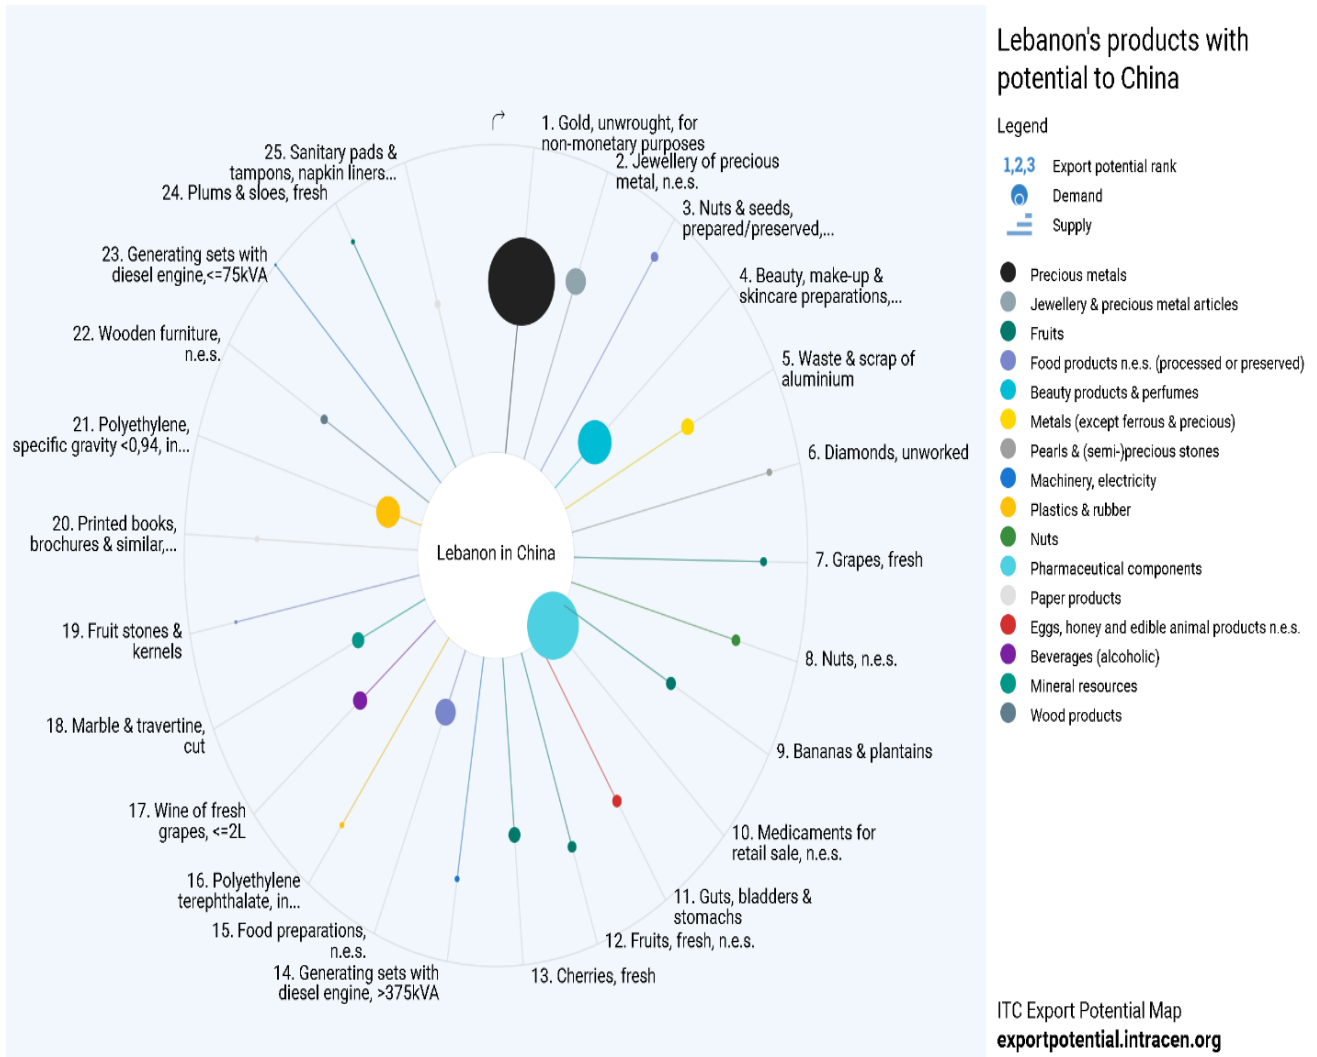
1. Gold, unwrought, for non-monetary purposes

2. Jewellery of precious metal, n.e.s.

3. Nuts & seeds, prepared/preserved,...

4. Beauty, make-up & skincare preparations,...

5. Waste & scrap of aluminium

6. Diamonds, unworked

7. Grapes, fresh

8. Nuts, n.e.s.

9. Bananas & plantains

10. Medicaments for retail sale, n.e.s.

11. Guts, bladders & stomachs

12. Fruits, fresh, n.e.s.

13. Cherries, fresh

14. Generating sets with diesel engine, >375kVA

15. Food preparations, n.e.s.

16. Polyethylene terephthalate, in...

17. Wine of fresh grapes, <=2L

18. Marble & travertine, cut

19. Fruit stones & kernels

20. Printed books, brochures & similar,...

21. Polyethylene, specific gravity <0,94, in...

22. Wooden furniture, n.e.s.

23. Generating sets with diesel engine,<=75kVA

24. Plums & sloes, fresh

25. Sanitary pads & tampons, napkin liners...

Lebanon in China

Lebanon's products with potential to China

Legend

1,2,3 Export potential rank

Demand

Supply

Precious metals

Jewellery & precious metal articles

Fruits

Food products n.e.s. (processed or preserved)

Beauty products & perfumes

Metals (except ferrous & precious)

Pearls & (semi-)precious stones

Machinery, electricity

Plastics & rubber

Nuts

Pharmaceutical components

Paper products

Eggs, honey and edible animal products n.e.s.

Beverages (alcoholic)

Mineral resources

Wood products

ITC Export Potential Map
exportpotential.intracen.org